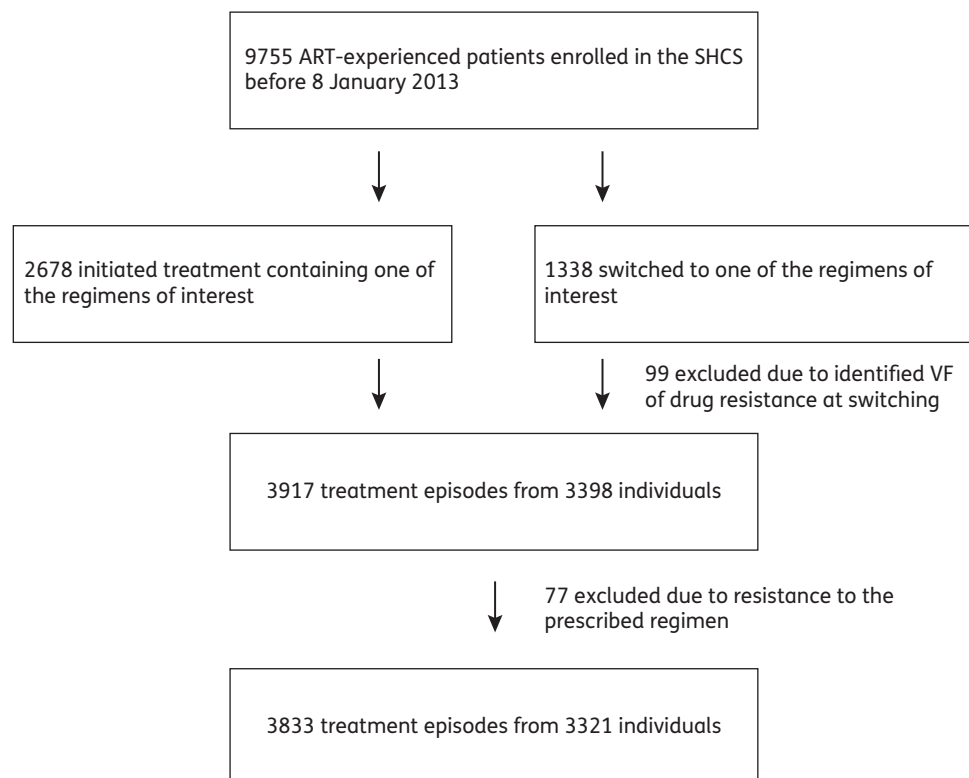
9755 ART-experienced patients enrolled in the SHCS before 8 January 2013

2678 initiated treatment containing one of the regimens of interest

1338 switched to one of the regimens of interest

99 excluded due to identified VF of drug resistance at switching

3917 treatment episodes from 3398 individuals

77 excluded due to resistance to the prescribed regimen

3833 treatment episodes from 3321 individuals